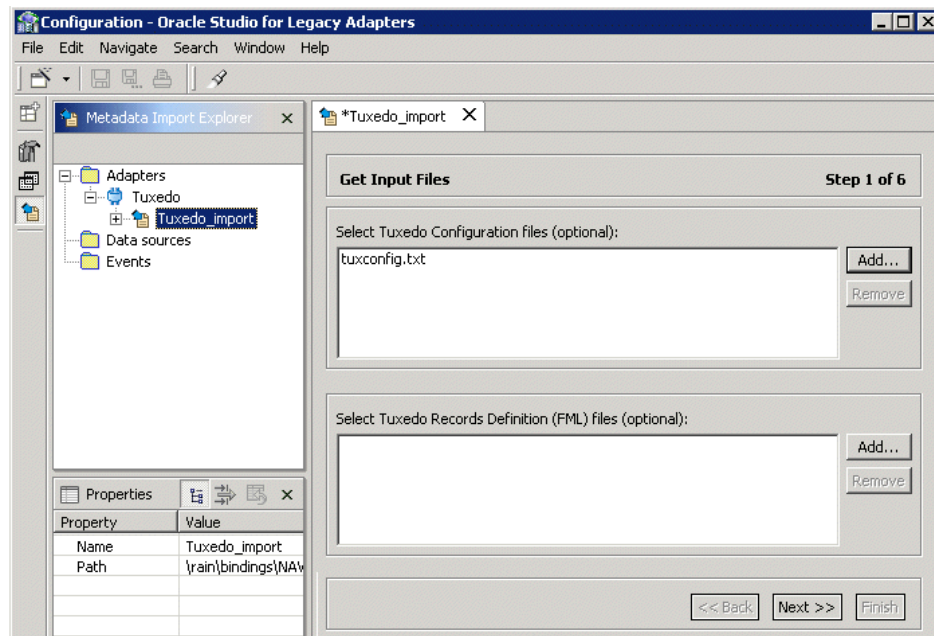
Configuration - Oracle Studio for Legacy Adapters

File Edit Navigate Search Window Help

Metadata Import Explorer ×

Adapters
Tuxedo
Tuxedo_import
Data sources
Events

Properties ×

| Property | Value |
|---|---|
| Name | Tuxedo_import |
| Path | \rain\bindings\NAV |

*Tuxedo_import ×

Get Input Files Step 1 of 6

Select Tuxedo Configuration files (optional):

tuxconfig.txt

Add...
Remove

Select Tuxedo Records Definition (FML) files (optional):

Add...
Remove

<< Back Next >> Finish